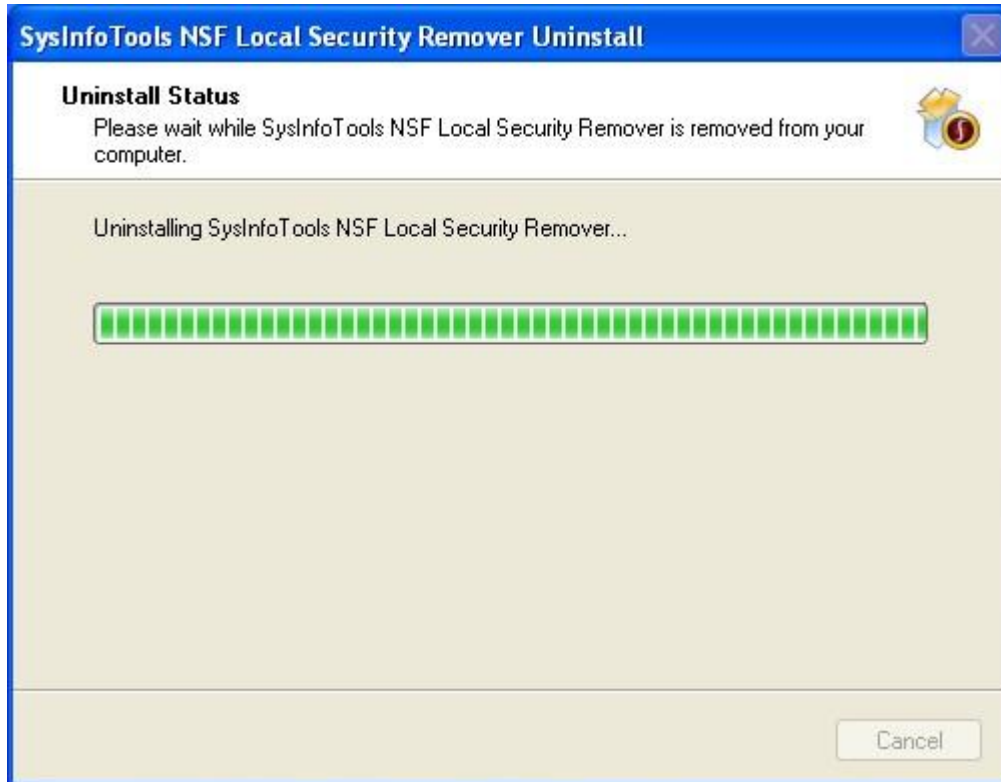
SysInfoTools NSF Local Security Remover Uninstall

Uninstall Status
Please wait while SysInfoTools NSF Local Security Remover is removed from your computer.

Uninstalling SysInfoTools NSF Local Security Remover...

Cancel